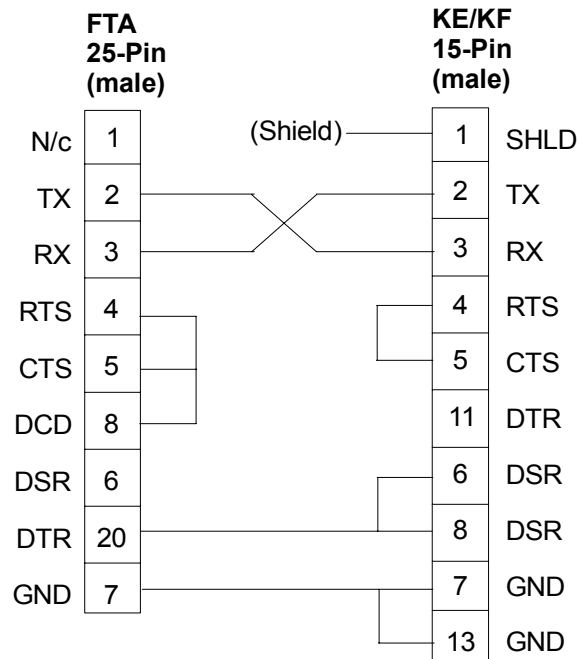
FTA
25-Pin
(male)

KE/KF
15-Pin
(male)

| | |
|---|---|
| N/c | 1 |
| TX | 2 |
| RX | 3 |
| RTS | 4 |
| CTS | 5 |
| DCD | 8 |
| DSR | 6 |
| DTR | 20 |
| GND | 7 |

(Shield)

| | |
|---|---|
| 1 | SHLD |
| 2 | TX |
| 3 | RX |
| 4 | RTS |
| 5 | CTS |
| 11 | DTR |
| 6 | DSR |
| 8 | DSR |
| 7 | GND |
| 13 | GND |